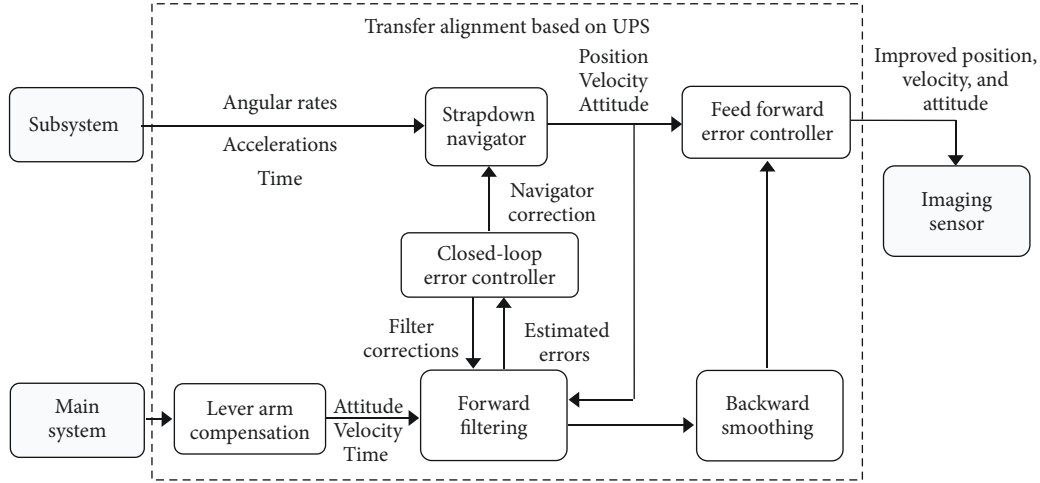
Transfer alignment based on UPS

Subsystem

Angular rates

Accelerations

Time

Strapdown navigator

Position
Velocity
Attitude

Feed forward error controller

Improved position, velocity, and attitude

Imaging sensor

Navigator correction

Closed-loop error controller

Filter corrections

Estimated errors

Main system

Lever arm compensation

Attitude
Velocity
Time

Forward filtering

Backward smoothing